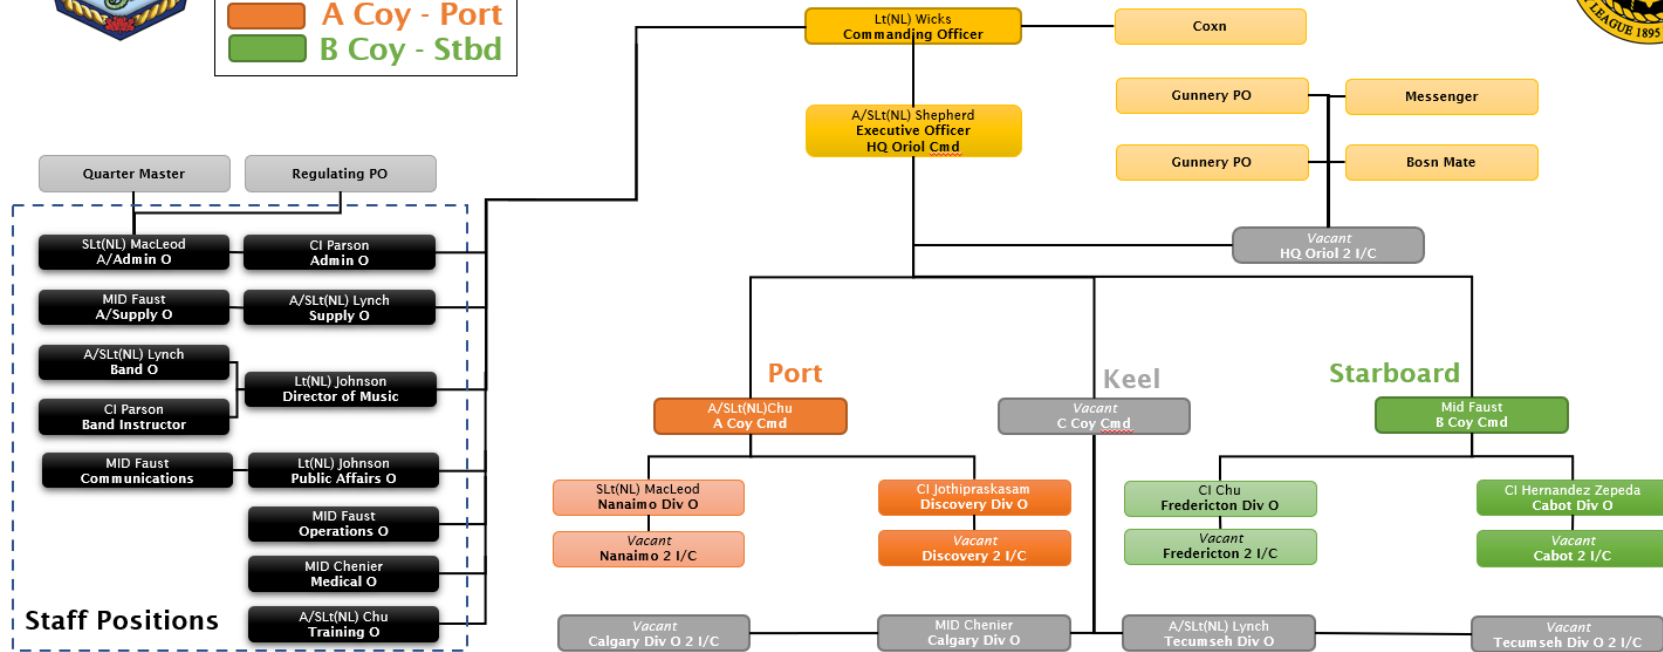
A Coy - Port
B Coy - Stbd

LEAGUE 1895

Lt(NL) Wicks
Commanding Officer

Coxn

Gunnery PO

Messenger

A/SLt(NL) Shepherd
Executive Officer
HQ Oriol Cmd

Gunnery PO

Bosn Mate

Quarter Master

Regulating PO

SLt(NL) MacLeod
A/Admin O

CI Parson
Admin O

Vacant
HQ Oriol 2 I/C

MID Faust
A/Supply O

A/SLt(NL) Lynch
Supply O

A/SLt(NL) Lynch
Band O

Lt(NL) Johnson
Director of Music

CI Parson
Band Instructor

Port

Keel

Starboard

A/SLt(NL)Chu
A Coy Cmd

Vacant
C Coy Cmd

Mid Faust
B Coy Cmd

MID Faust
Communications

Lt(NL) Johnson
Public Affairs O

SLt(NL) MacLeod
Nanaimo Div O

CI Jothipraskasam
Discovery Div O

CI Chu
Fredericton Div O

CI Hernandez Zepeda
Cabot Div O

MID Faust
Operations O

Vacant
Nanaimo 2 I/C

Vacant
Discovery 2 I/C

Vacant
Fredericton 2 I/C

Vacant
Cabot 2 I/C

MID Chenier
Medical O

Staff Positions

A/SLt(NL) Chu
Training O

Vacant
Calgary Div O 2 I/C

MID Chenier
Calgary Div O

A/SLt(NL) Lynch
Tecumseh Div O

Vacant
Tecumseh Div O 2 I/C